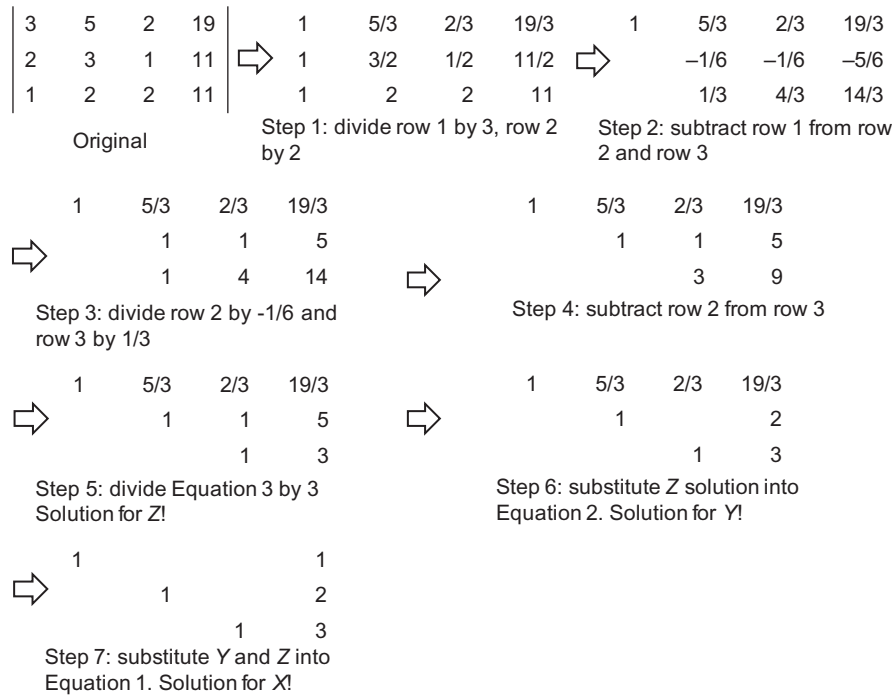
| 3 | 5 | 2 | 19 |
|---|---|---|---|
| 2 | 3 | 1 | 11 |
| 1 | 2 | 2 | 11 |

Original

1 5/3 2/3 19/3
1 3/2 1/2 11/2
1 2 2 11

Step 1: divide row 1 by 3, row 2 by 2

1 5/3 2/3 19/3
–1/6 –1/6 –5/6
1/3 4/3 14/3

Step 2: subtract row 1 from row 2 and row 3

1 5/3 2/3 19/3
1 1 5
1 4 14

Step 3: divide row 2 by -1/6 and row 3 by 1/3

1 5/3 2/3 19/3
1 1 5
3 9

Step 4: subtract row 2 from row 3

1 5/3 2/3 19/3
1 1 5
1 3

Step 5: divide Equation 3 by 3 Solution for Z!

1 5/3 2/3 19/3
1 2
1 3

Step 6: substitute Z solution into Equation 2. Solution for Y!

1 1
1 2
1 3

Step 7: substitute Y and Z into Equation 1. Solution for X!